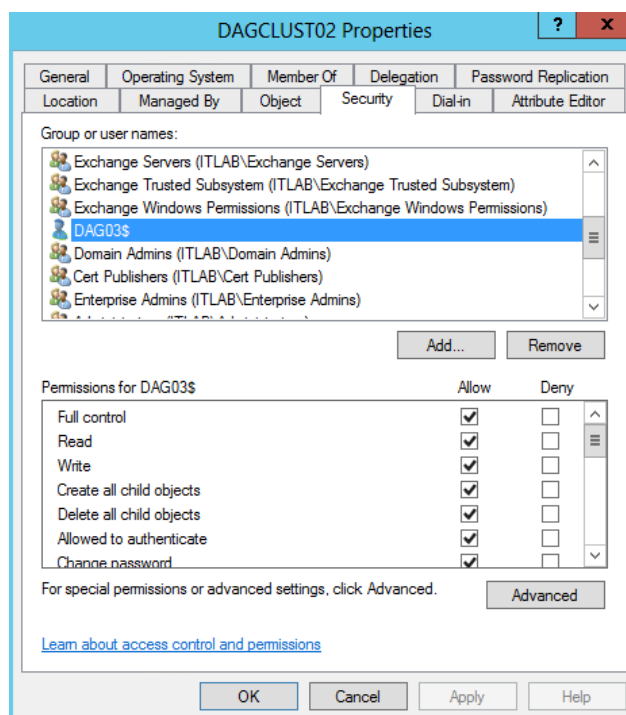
DAGCLUST02 Properties

?

X

General | Operating System | Member Of | Delegation | Password Replication

Location | Managed By | Object | Security | Dial-in | Attribute Editor

Group or user names:

Exchange Servers (ITLAB\Exchange Servers)

Exchange Trusted Subsystem (ITLAB\Exchange Trusted Subsystem)

Exchange Windows Permissions (ITLAB\Exchange Windows Permissions)

DAG03$

Domain Admins (ITLAB\Domain Admins)

Cert Publishers (ITLAB\Cert Publishers)

Enterprise Admins (ITLAB\Enterprise Admins)

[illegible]

Add...

Remove

| Permissions for DAG03$ | Allow | Deny |
|---|---|---|
| Full control | ✓ | |
| Read | ✓ | |
| Write | ✓ | |
| Create all child objects | ✓ | |
| Delete all child objects | ✓ | |
| Allowed to authenticate | ✓ | |
| Change password | ✓ | |

For special permissions or advanced settings, click Advanced.

Advanced

Learn about access control and permissions

OK

Cancel

Apply

Help